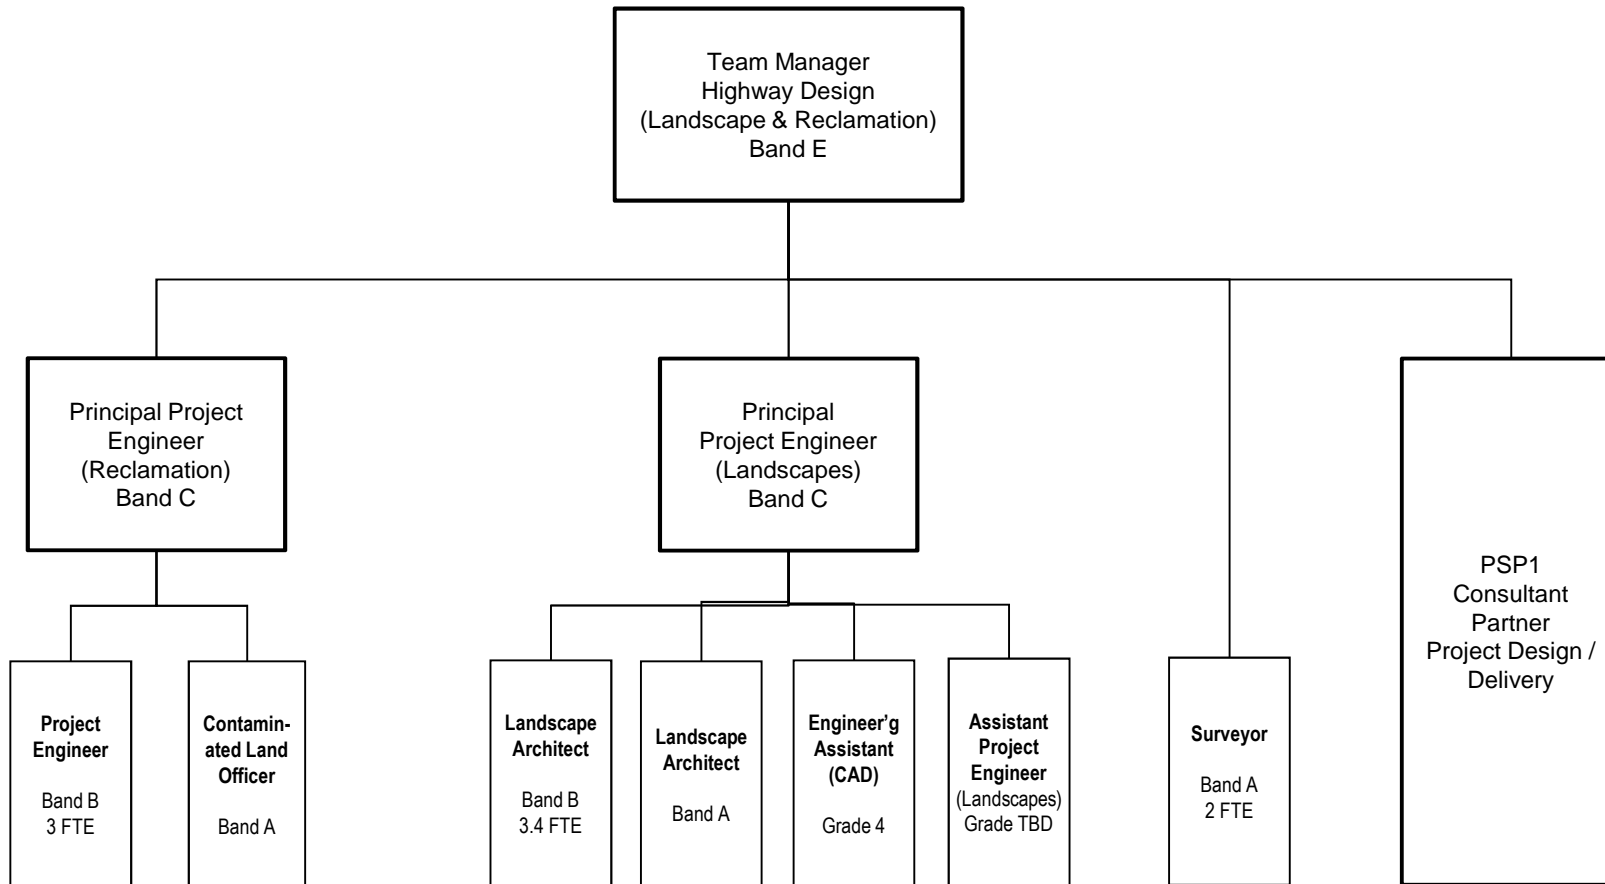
Team Manager
Highway Design
(Landscape & Reclamation)
Band E

Principal Project Engineer
(Reclamation)
Band C

Principal
Project Engineer
(Landscapes)
Band C

PSP1
Consultant
Partner
Project Design / Delivery

**Project Engineer**
Band B
3 FTE

**Contaminated Land Officer**
Band A

**Landscape Architect**
Band B
3.4 FTE

**Landscape Architect**
Band A

**Engineer'g Assistant (CAD)**
Grade 4

**Assistant Project Engineer**
(Landscapes)
Grade TBD

**Surveyor**
Band A
2 FTE